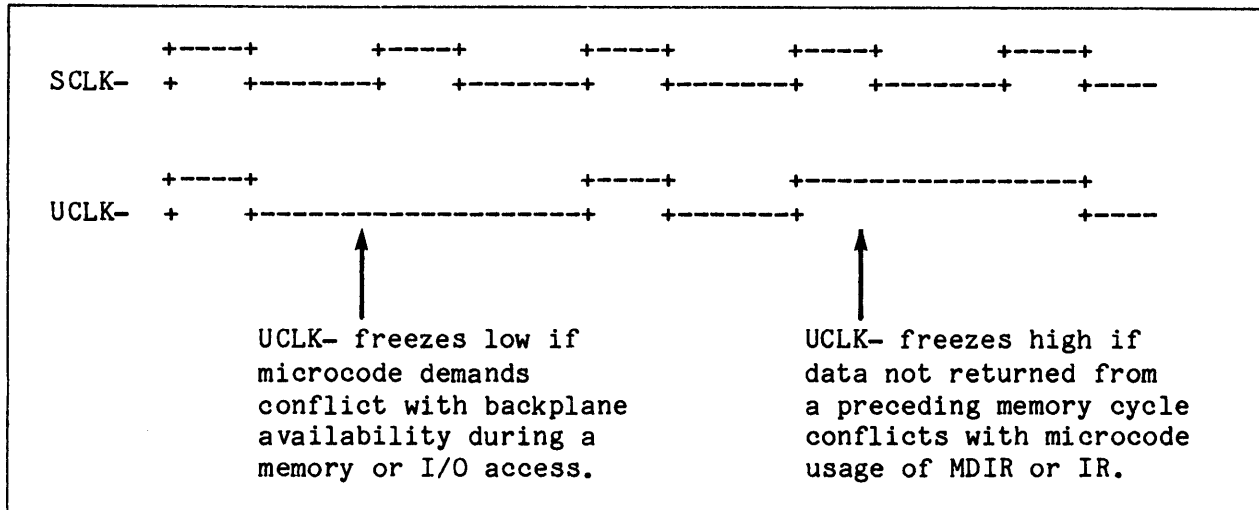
+-----+          +-----+          +-----+          +-----+          +-----+
SCLK-   +     +--------+     +--------+     +--------+     +--------+     +----

+-----+                                   +-----+          +------------------+
UCLK-   +     +-------------------+     +--------+                         +----

UCLK- freezes low if microcode demands conflict with backplane availability during a memory or I/O access.

UCLK- freezes high if data not returned from a preceding memory cycle conflicts with microcode usage of MDIR or IR.